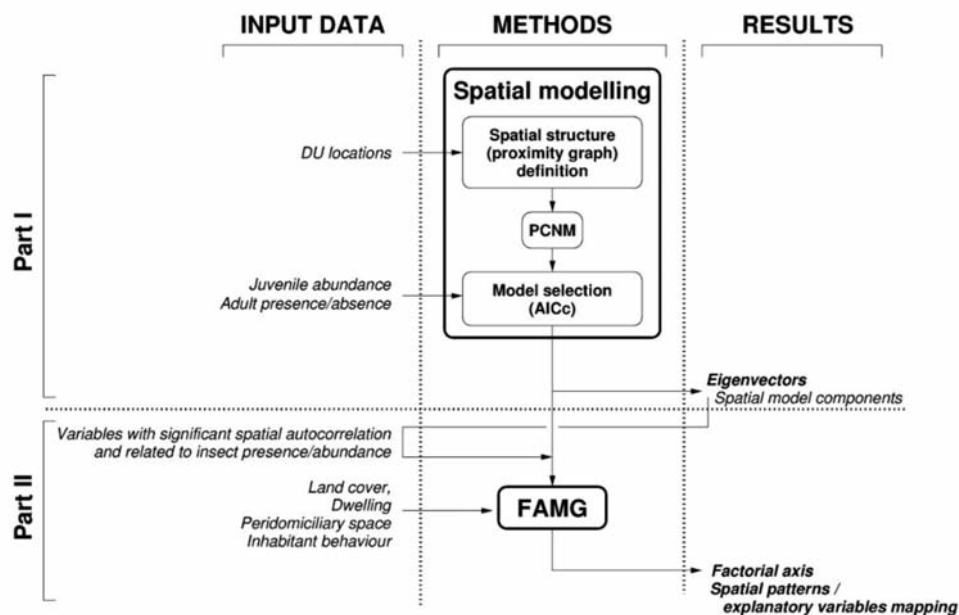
INPUT DATA

METHODS

RESULTS

Part I

Spatial modelling

DU locations

Spatial structure (proximity graph) definition

PCNM

Juvenile abundance
Adult presence/absence

Model selection (AICc)

Eigenvectors
Spatial model components

Part II

Variables with significant spatial autocorrelation and related to insect presence/abundance

Land cover,
Dwelling
Peridomiciliary space
Inhabitant behaviour

FAMG

Factorial axis
Spatial patterns / explanatory variables mapping